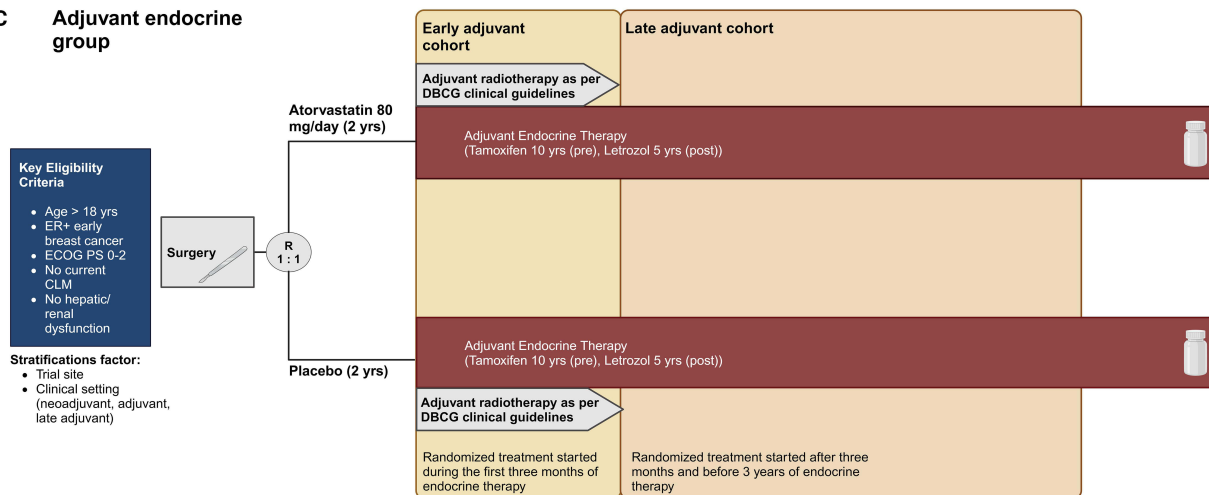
C Adjuvant endocrine group

Key Eligibility Criteria

- Age > 18 yrs
- ER+ early breast cancer
- ECOG PS 0-2
- No current CLM
- No hepatic/ renal dysfunction

Stratifications factor:
- Trial site
- Clinical setting (neoadjuvant, adjuvant, late adjuvant)

Surgery

R
1 : 1

Atorvastatin 80 mg/day (2 yrs)

Placebo (2 yrs)

Early adjuvant cohort

Late adjuvant cohort

Adjuvant radiotherapy as per DBCG clinical guidelines

Adjuvant Endocrine Therapy
(Tamoxifen 10 yrs (pre), Letrozol 5 yrs (post))

Adjuvant Endocrine Therapy
(Tamoxifen 10 yrs (pre), Letrozol 5 yrs (post))

Adjuvant radiotherapy as per DBCG clinical guidelines

Randomized treatment started during the first three months of endocrine therapy

Randomized treatment started after three months and before 3 years of endocrine therapy